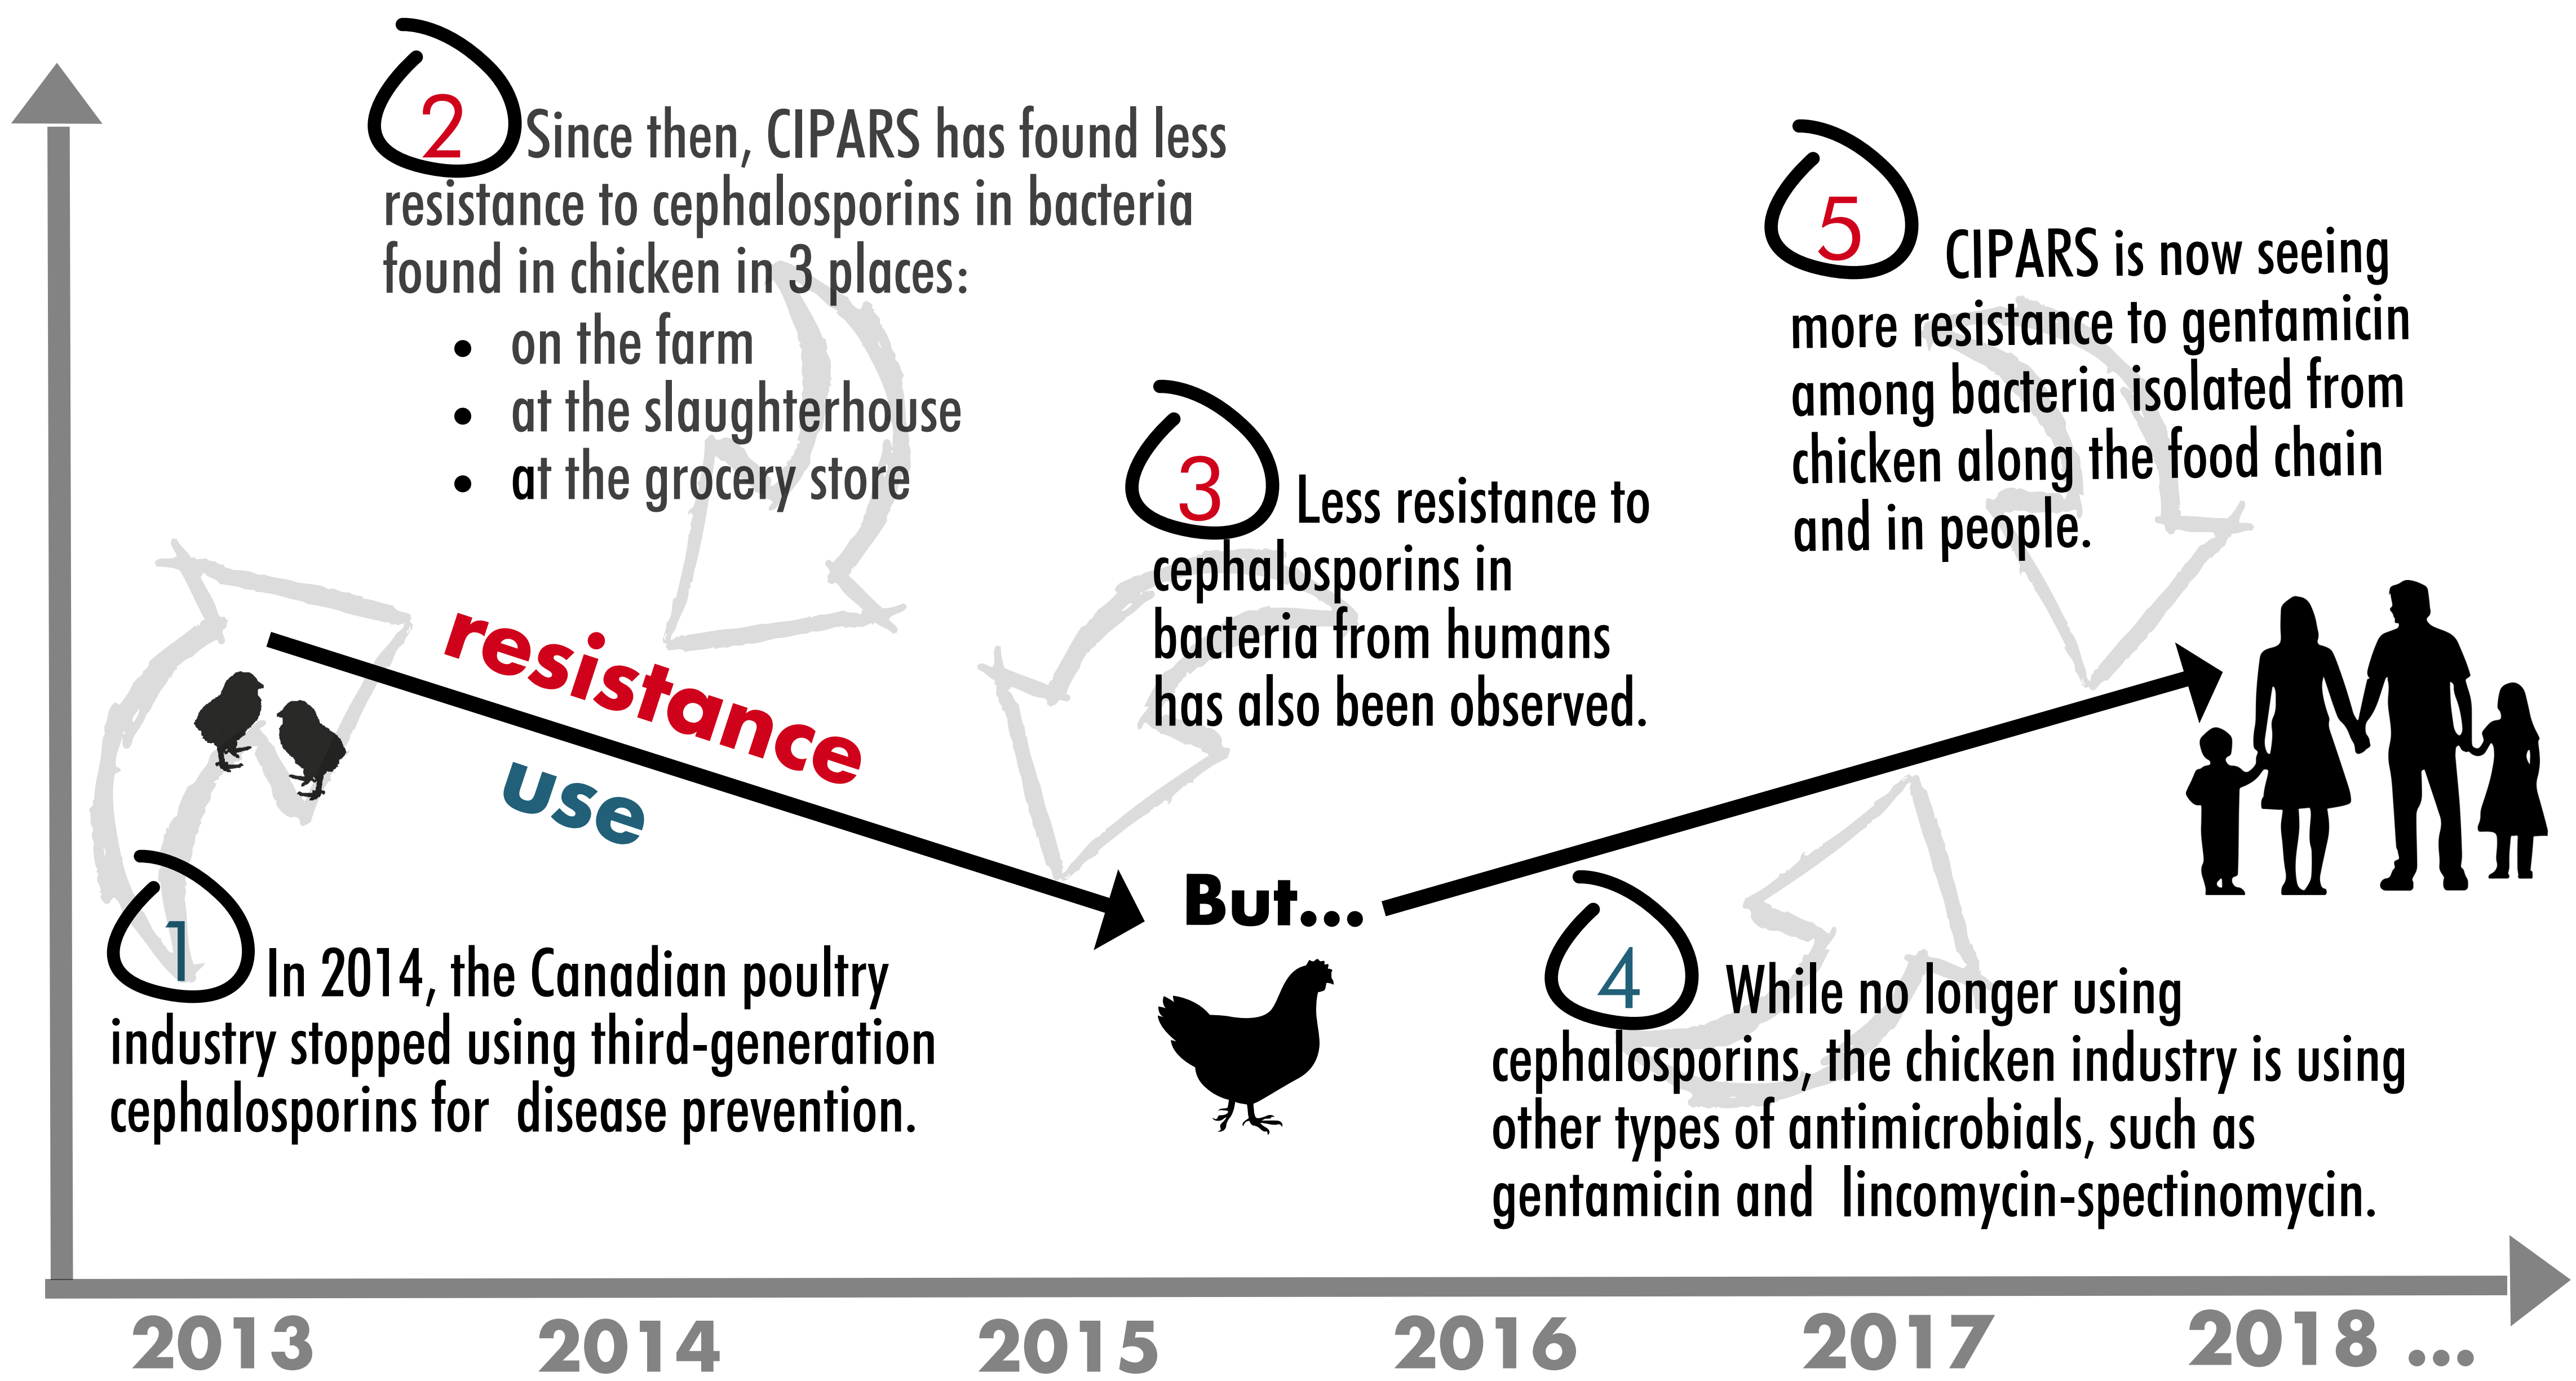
2 Since then, CIPARS has found less resistance to cephalosporins in bacteria found in chicken in 3 places:

- on the farm
- at the slaughterhouse
- at the grocery store

5 CIPARS is now seeing more resistance to gentamicin among bacteria isolated from chicken along the food chain and in people.

3 Less resistance to cephalosporins in bacteria from humans has also been observed.

resistance

use

But...

1 In 2014, the Canadian poultry industry stopped using third-generation cephalosporins for disease prevention.

4 While no longer using cephalosporins, the chicken industry is using other types of antimicrobials, such as gentamicin and lincomycin-spectinomycin.

2013 2014 2015 2016 2017 2018 ...